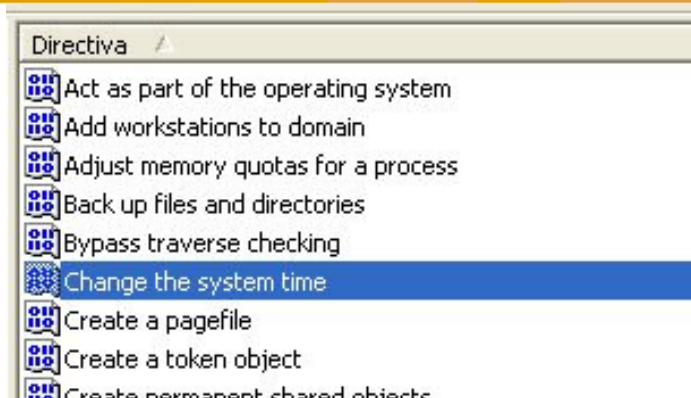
Directiva

Act as part of the operating system
Add workstations to domain
Adjust memory quotas for a process
Back up files and directories
Bypass traverse checking
Change the system time
Create a pagefile
Create a token object
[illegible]